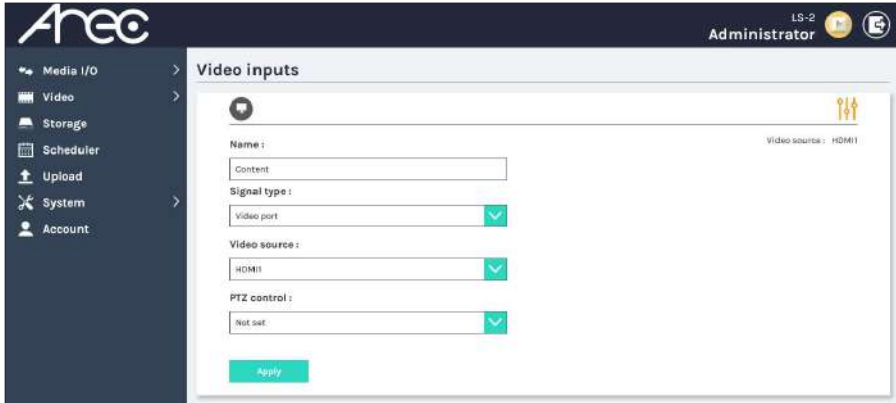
Arec

LS-2
Administrator

Media I/O
Video
Storage
Scheduler
Upload
System
Account

Video inputs

Video source : HDMI1

Name :
Content
Signal type :
Video port
Video source :
HDMI1
PTZ control :
Not set
Apply